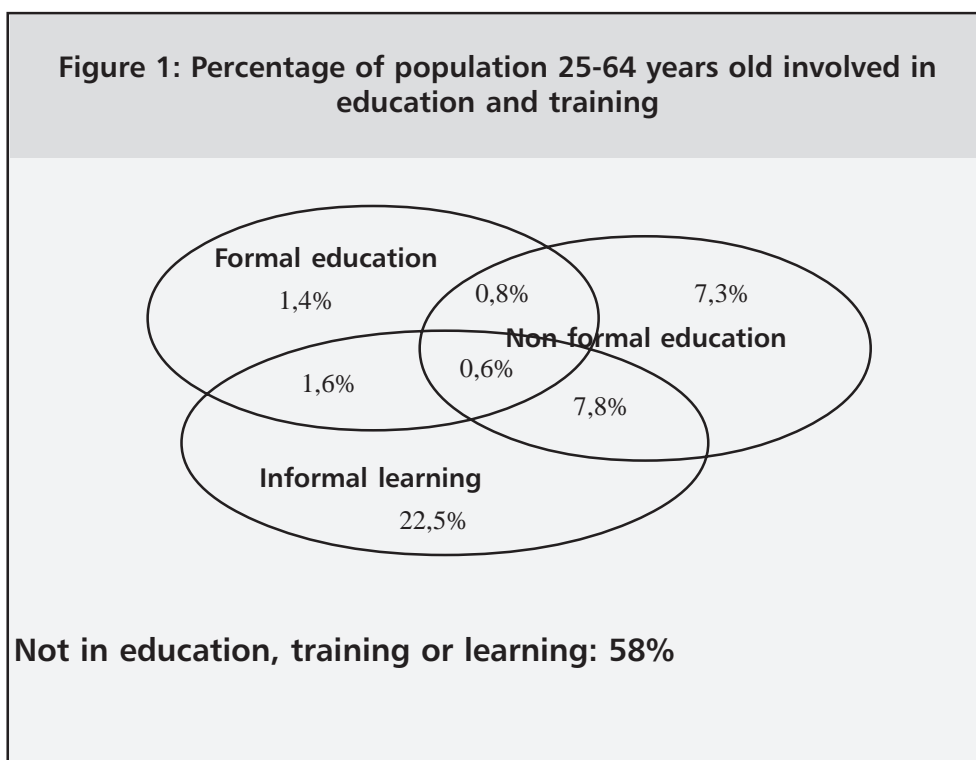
Figure 1: Percentage of population 25-64 years old involved in education and training

Formal education
1,4%
0,8%
7,3%
Non formal education
1,6%
0,6%
7,8%
Informal learning
22,5%

Not in education, training or learning: 58%